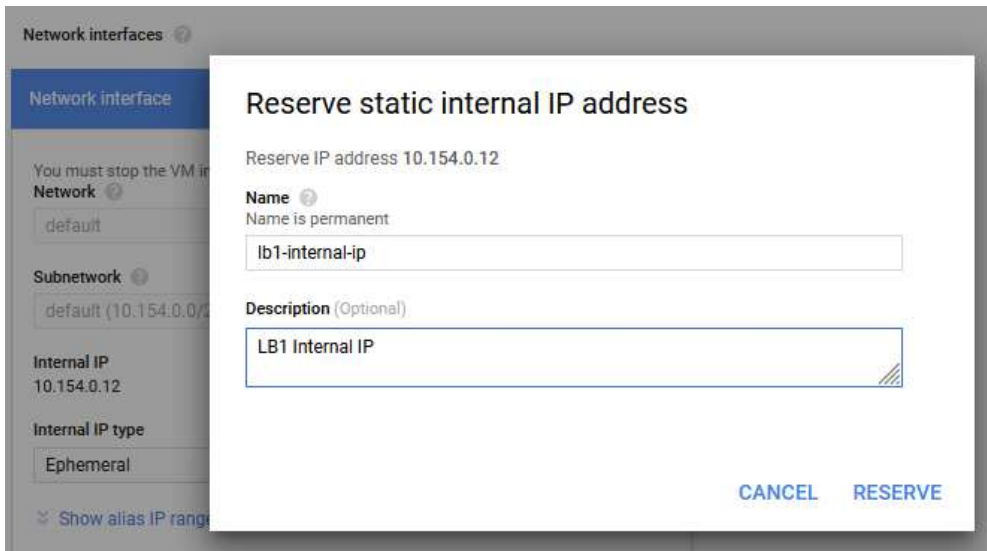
Network interfaces

Network interface

You must stop the VM i
Network

default

Subnetwork

default (10.154.0.0/2

Internal IP
10.154.0.12

Internal IP type

Ephemeral

Show alias IP rang

Reserve static internal IP address

Reserve IP address 10.154.0.12

Name
Name is permanent

lb1-internal-ip

Description (Optional)

LB1 Internal IP

CANCEL RESERVE